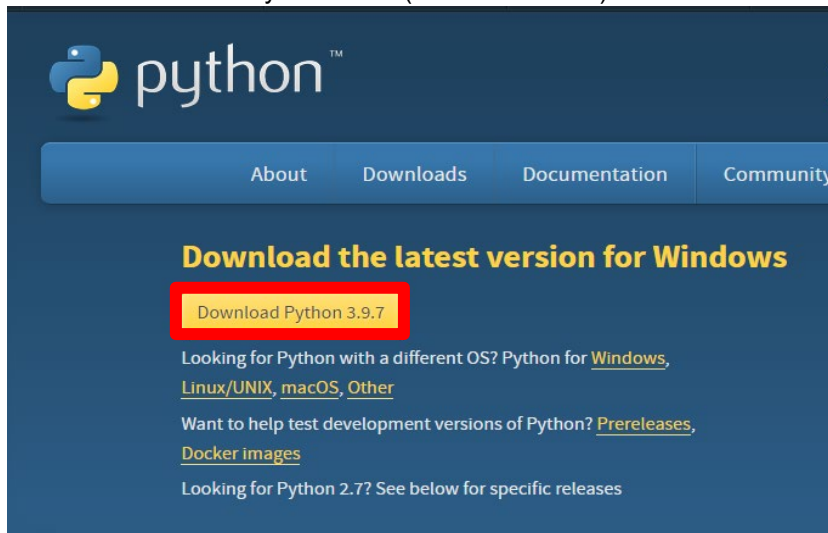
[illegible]

python™

About Downloads Documentation Community

Download the latest version for Windows

Download Python 3.9.7

Looking for Python with a different OS? Python for Windows, Linux/UNIX, macOS, Other

Want to help test development versions of Python? Prereleases, Docker images

Looking for Python 2.7? See below for specific releases